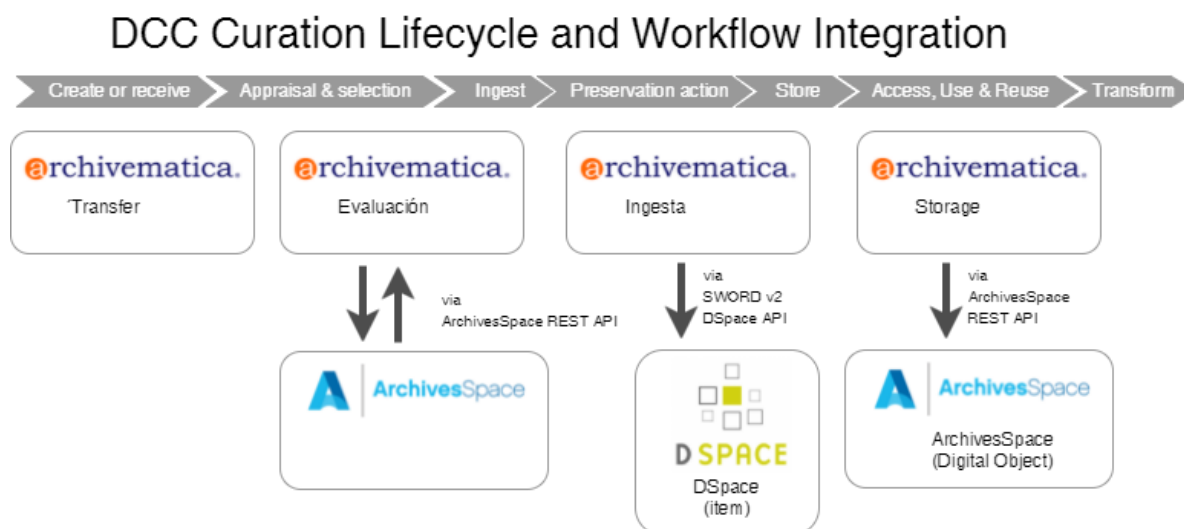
DCC Curation Lifecycle and Workflow Integration

Create or receive
Appraisal & selection
Ingest
Preservation action
Store
Access, Use & Reuse
Transform

archivematica.
'Transfer

archivematica.
Evaluación

archivematica.
Ingesta

archivematica.
Storage

via
ArchivesSpace REST API

via
SWORD v2
DSpace API

via
ArchivesSpace
REST API

ArchivesSpace

DSPACE
DSpace
(item)

ArchivesSpace
ArchivesSpace
(Digital Object)